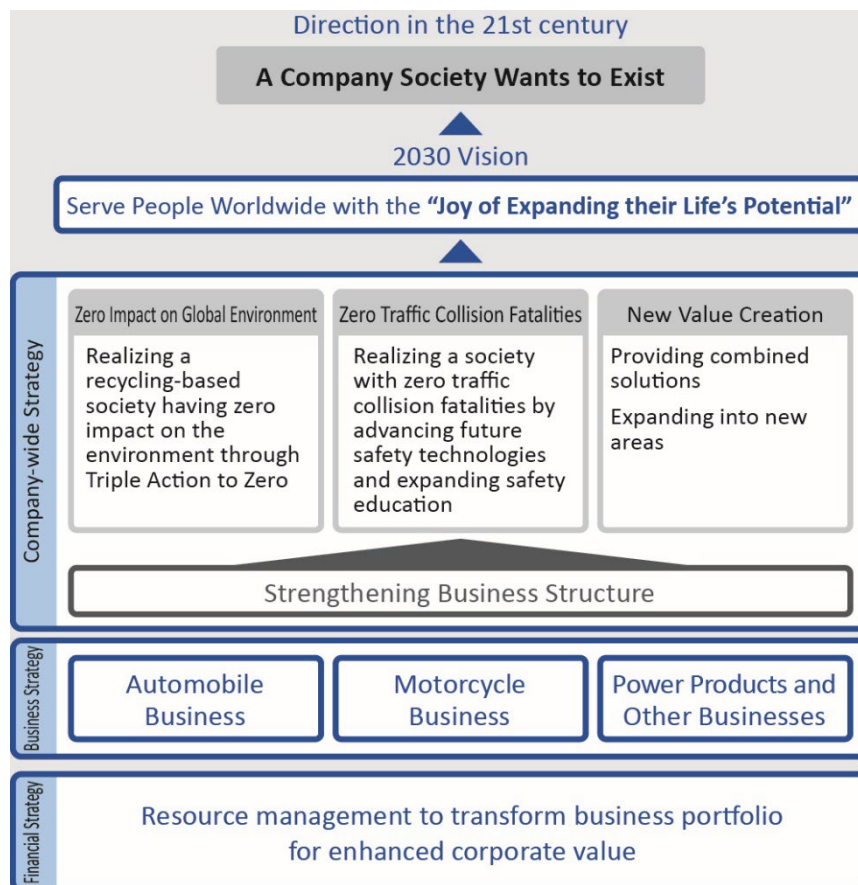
Direction in the 21st century

A Company Society Wants to Exist

2030 Vision

Serve People Worldwide with the “Joy of Expanding their Life’s Potential”

Company-wide Strategy

Zero Impact on Global Environment

Realizing a recycling-based society having zero impact on the environment through Triple Action to Zero

Zero Traffic Collision Fatalities

Realizing a society with zero traffic collision fatalities by advancing future safety technologies and expanding safety education

New Value Creation

Providing combined solutions

Expanding into new areas

Strengthening Business Structure

Business Strategy

Automobile Business

Motorcycle Business

Power Products and Other Businesses

Financial Strategy

Resource management to transform business portfolio for enhanced corporate value